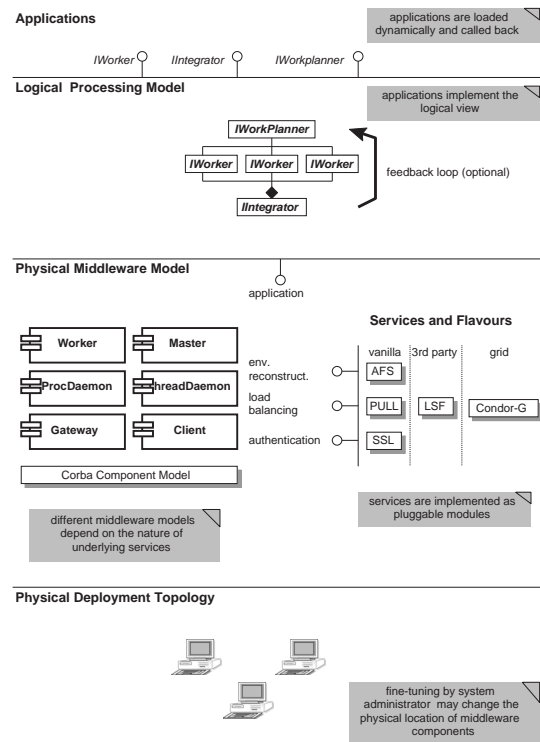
Applications

applications are loaded dynamically and called back

IWorker IIntegrator IWorkplanner

Logical Processing Model

applications implement the logical view

IWorkPlanner

IWorker IWorker IWorker

IIntegrator

feedback loop (optional)

Physical Middleware Model

application

Worker

Master

ProcDaemon

ThreadDaemon

Gateway

Client

Corba Component Model

Services and Flavours

vanilla 3rd party grid

env. reconstruct.

AFS

load balancing

PULL

LSF

Condor-G

authentication

SSL

different middleware models depend on the nature of underlying services

services are implemented as pluggable modules

Physical Deployment Topology

fine-tuning by system administrator may change the physical location of middleware components